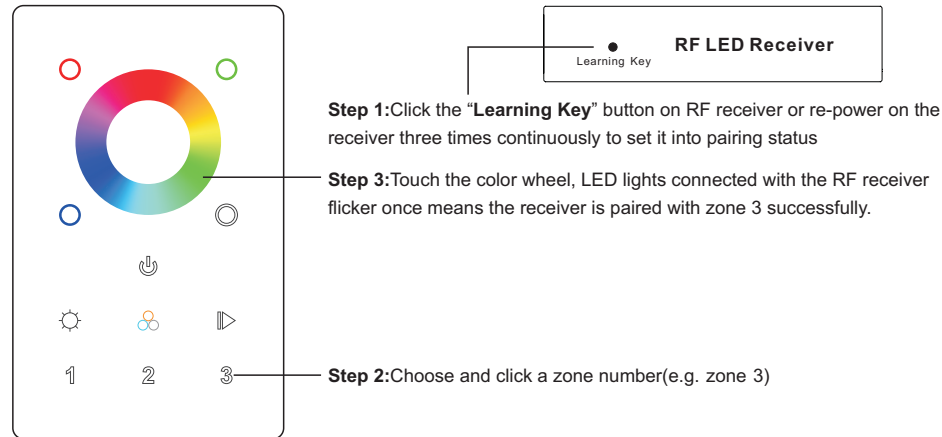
Learning Key

RF LED Receiver

**Step 1:**Click the “**Learning Key**” button on RF receiver or re-power on the receiver three times continuously to set it into pairing status

**Step 3:**Touch the color wheel, LED lights connected with the RF receiver flicker once means the receiver is paired with zone 3 successfully.

1 2 3

**Step 2:**Choose and click a zone number(e.g. zone 3)